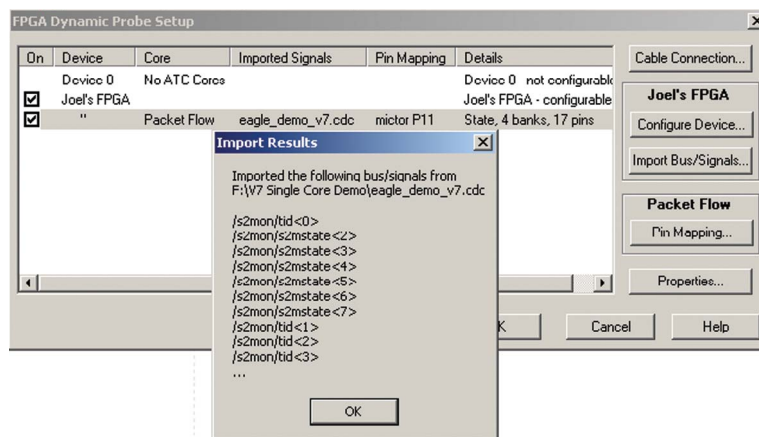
FPGA Dynamic Probe Setup

| On | Device | Core | Imported Signals | Pin Mapping | Details |
|---|---|---|---|---|---|
| | Device 0 | No ATC Cores | | | Device 0 not configurabl |
| ☑ | Joel's FPGA | | | | Joel's FPGA - configurable |
| ☑ | " | Packet Flow | eagle_demo_v7.cdc | mictor P11 | State, 4 banks, 17 pins |

Cable Connection...

Joel's FPGA

Configure Device...

Import Bus/Signals...

Packet Flow

Pin Mapping...

Properties...

Import Results

Imported the following bus/signals from F:\V7 Single Core Demo\eagle_demo_v7.cdc

/s2mon/tid<0>
/s2mon/s2mstate<2>
/s2mon/s2mstate<3>
/s2mon/s2mstate<4>
/s2mon/s2mstate<5>
/s2mon/s2mstate<6>
/s2mon/s2mstate<7>
/s2mon/tid<1>
/s2mon/tid<2>
/s2mon/tid<3>
...

OK

K

Cancel

Help